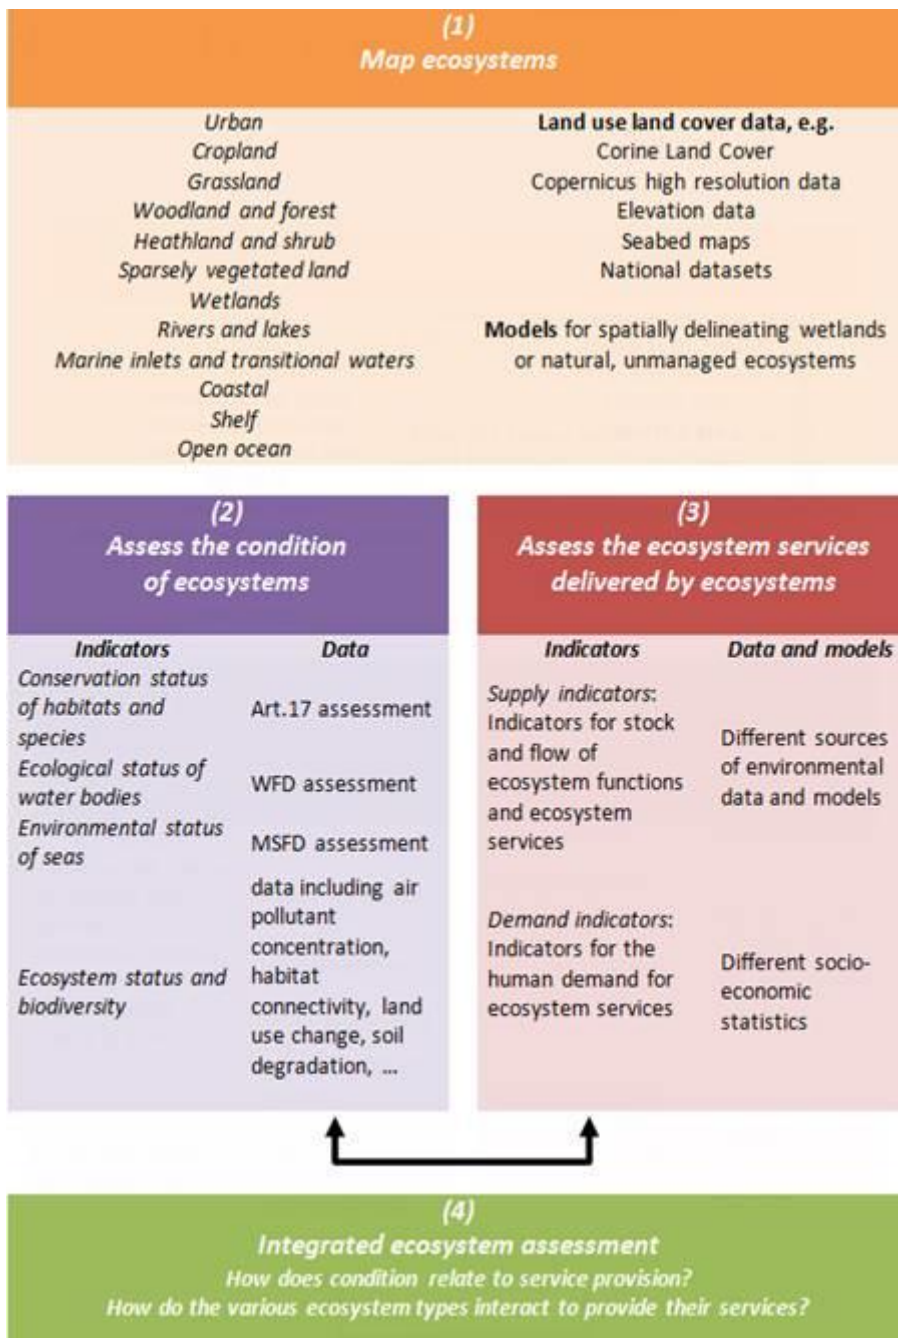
(1)
Map ecosystems

Urban
Cropland
Grassland
Woodland and forest
Heathland and shrub
Sparsely vegetated land
Wetlands
Rivers and lakes
Marine inlets and transitional waters
Coastal
Shelf
Open ocean

**Land use land cover data, e.g.**
Corine Land Cover
Copernicus high resolution data
Elevation data
Seabed maps
National datasets

**Models** for spatially delineating wetlands or natural, unmanaged ecosystems

(2)
Assess the condition of ecosystems

| Indicators | Data |
|---|---|
| Conservation status of habitats and species | Art.17 assessment |
| Ecological status of water bodies | WFD assessment |
| Environmental status of seas | MSFD assessment |
| Ecosystem status and biodiversity | data including air pollutant concentration, habitat connectivity, land use change, soil degradation, ... |

(3)
Assess the ecosystem services delivered by ecosystems

| Indicators | Data and models |
|---|---|
| Supply indicators: Indicators for stock and flow of ecosystem functions and ecosystem services | Different sources of environmental data and models |
| Demand indicators: Indicators for the human demand for ecosystem services | Different socio-economic statistics |

(4)
Integrated ecosystem assessment
How does condition relate to service provision?
How do the various ecosystem types interact to provide their services?